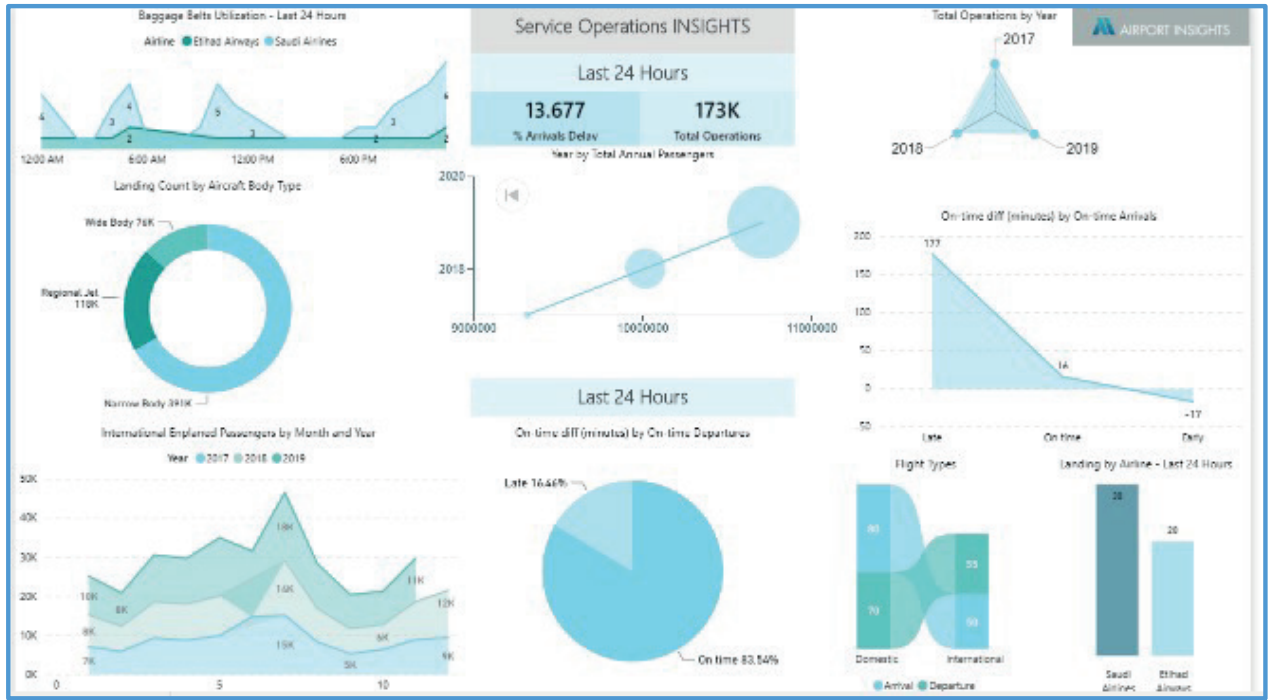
Baggage Belts Utilization - Last 24 Hours
Airline ● Etihad Airways ● Saudi Airlines
4 3 4 2 5 2 2 3 6 2
12:00 AM 6:00 AM 12:00 PM 6:00 PM

Service Operations INSIGHTS
Last 24 Hours
13.677
% Arrivals Delay
173K
Total Operations

Total Operations by Year
AIRPORT INSIGHTS
2017
2018
2019

Landing Count by Aircraft Body Type
Wide Body 76K
Regional Jet 110K
Narrow Body 391K

Year by Total Annual Passengers
2020
2018
9000000
10000000
11000000

On-time diff (minutes) by On-time Arrivals
200
150
100
50
0
-50
177
16
-17
Late
On time
Early

International Enplaned Passengers by Month and Year
Year ● 2017 ● 2018 ● 2019
50K
40K
30K
20K
10K
0K
18K
10K
8K
8K
7K
14K
15K
11K
6K
5K
12K
9K
0
5
10

Last 24 Hours
On-time diff (minutes) by On-time Departures
Late 16.46%
On time 83.54%

Flight Types
80
70
55
50
Domestic
International
● Arrival ● Departure

Landing by Airline - Last 24 Hours
28
20
Saudi Airlines
Etihad Airways